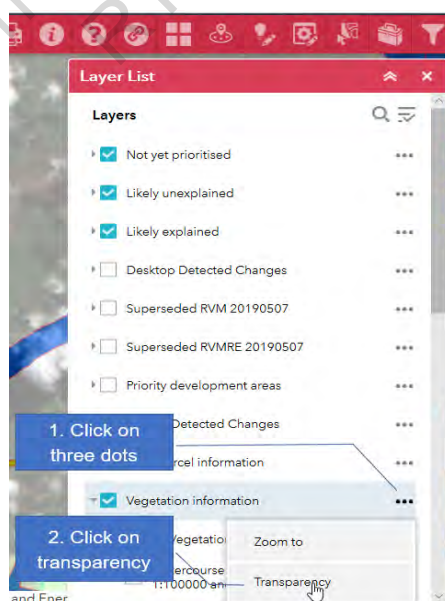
Layer List

Layers

Not yet prioritised

Likely unexplained

Likely explained

Desktop Detected Changes

Superseded RVM 20190507

Superseded RVMRE 20190507

Priority development areas

1. Click on three dots

Detected Changes

rcel information

Vegetation information

2. Click on transparency

Vegetatio

ercourse 1:100000 an

Zoom to

Transparency

and Ener